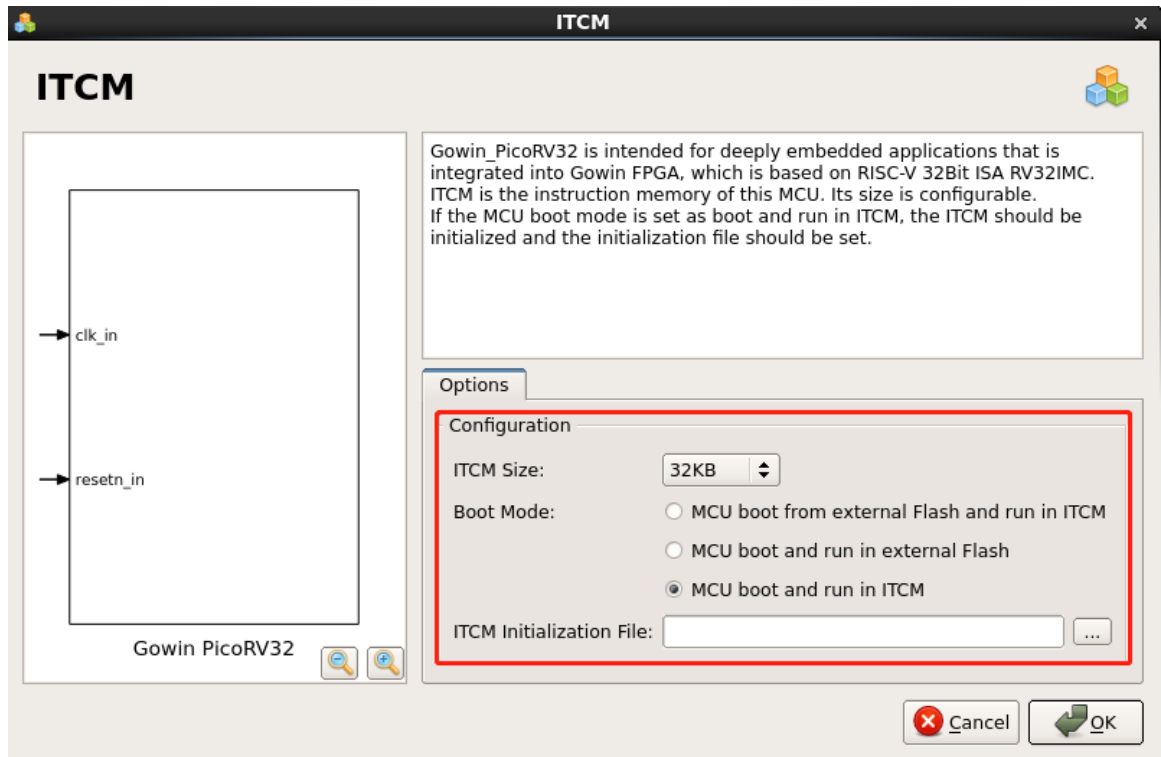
ITCM

ITCM

clk_in

resetn_in

Gowin PicoRV32

Gowin_PicoRV32 is intended for deeply embedded applications that is integrated into Gowin FPGA, which is based on RISC-V 32Bit ISA RV32IMC. ITCM is the instruction memory of this MCU. Its size is configurable.
If the MCU boot mode is set as boot and run in ITCM, the ITCM should be initialized and the initialization file should be set.

Options

Configuration

ITCM Size: 32KB

Boot Mode: MCU boot from external Flash and run in ITCM

MCU boot and run in external Flash

MCU boot and run in ITCM

ITCM Initialization File: ...

Cancel OK